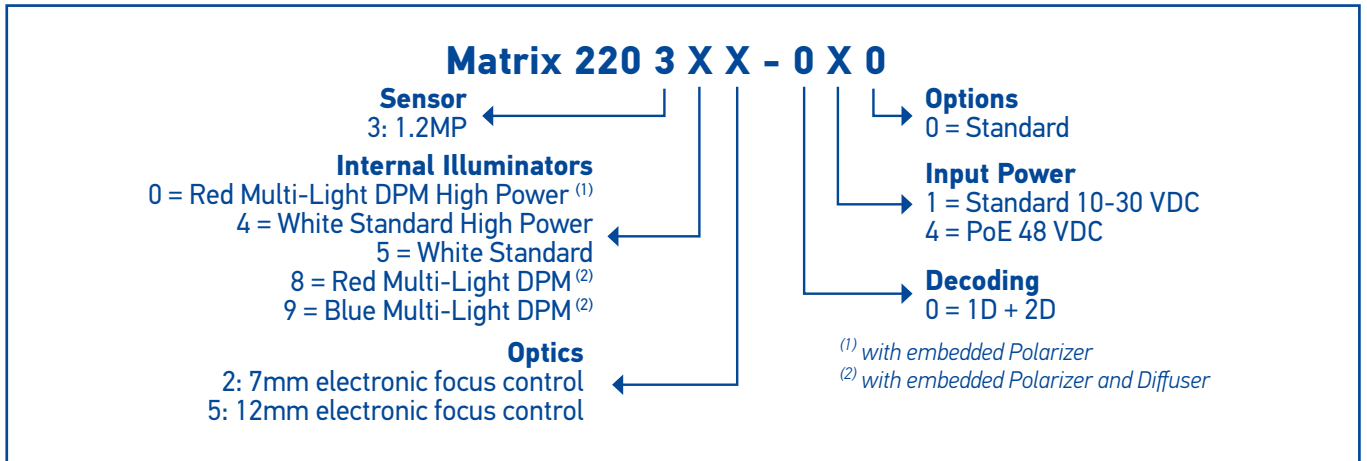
Matrix 220 3 X X - 0 X 0

Sensor
3: 1.2MP

Internal Illuminators
0 = Red Multi-Light DPM High Power $^{(1)}$
4 = White Standard High Power
5 = White Standard
8 = Red Multi-Light DPM $^{(2)}$
9 = Blue Multi-Light DPM $^{(2)}$

Optics
2: 7mm electronic focus control
5: 12mm electronic focus control

Options
0 = Standard

Input Power
1 = Standard 10-30 VDC
4 = PoE 48 VDC

Decoding
0 = 1D + 2D

$^{(1)}$ with embedded Polarizer
$^{(2)}$ with embedded Polarizer and Diffuser